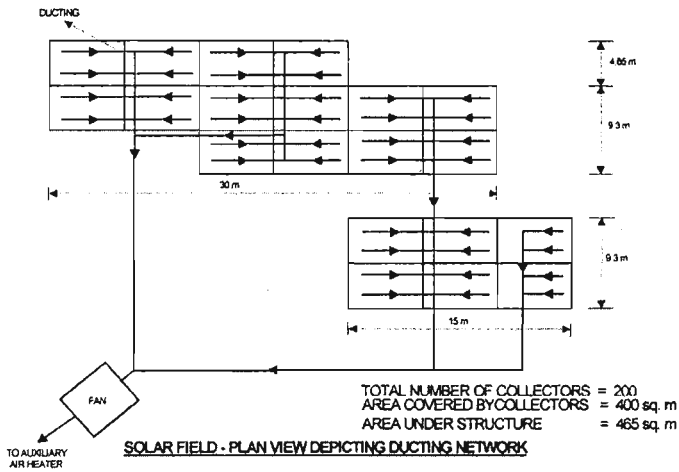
DUCTING

4.65 m

9.3 m

30 m

9.3 m

15 m

FAN

TO AUXILIARY AIR HEATER

TOTAL NUMBER OF COLLECTORS = 200
AREA COVERED BYCOLLECTORS = 400 sq. m
AREA UNDER STRUCTURE = 465 sq. m

SOLAR FIELD - PLAN VIEW DEPICTING DUCTING NETWORK